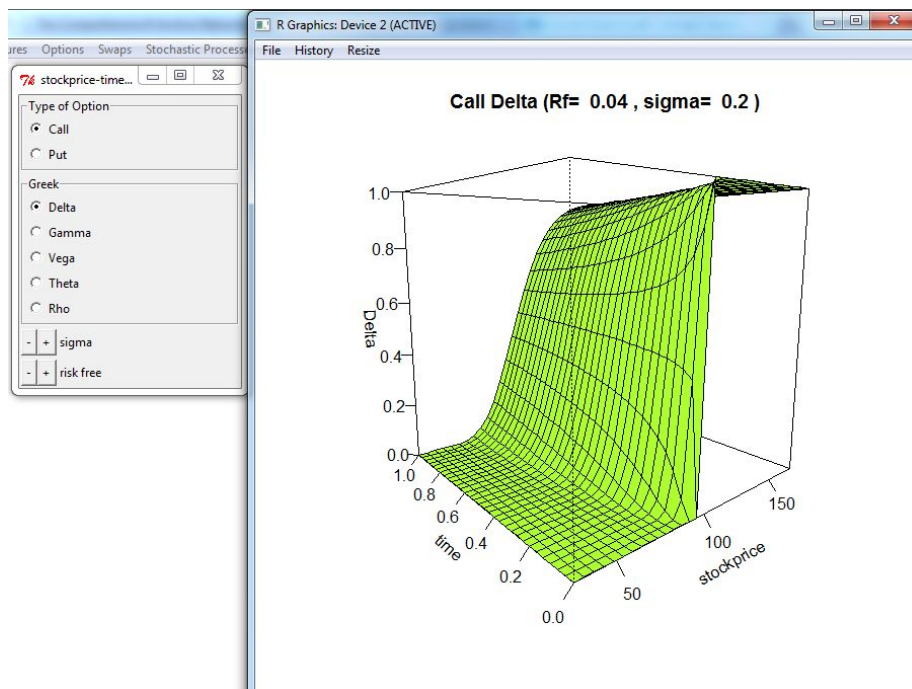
ures Options Swaps Stochastic Processe

stockprice-time...

Type of Option
Call
Put

Greek
Delta
Gamma
Vega
Theta
Rho

- + sigma
- + risk free

R Graphics: Device 2 (ACTIVE)

File History Resize

Call Delta (Rf= 0.04 , sigma= 0.2 )

1.0
0.8
0.6
0.4
0.2
0.0
Delta

1.0
0.8
0.6
0.4
0.2
0.0
time

50
100
150
stockprice